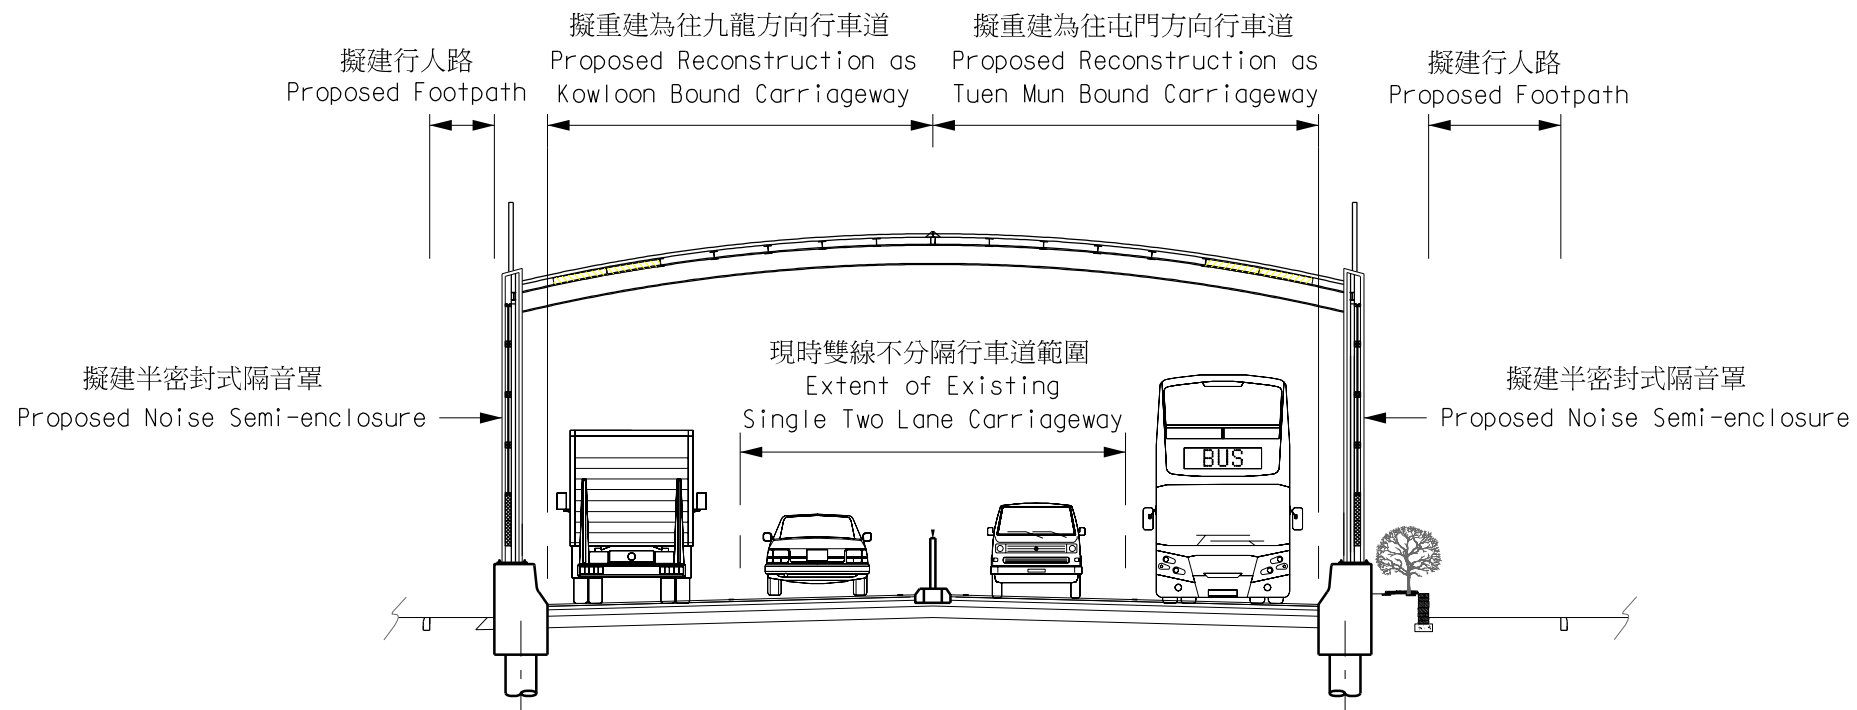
擬重建為往九龍方向行車道
Proposed Reconstruction as
Kowloon Bound Carriageway

擬重建為往屯門方向行車道
Proposed Reconstruction as
Tuen Mun Bound Carriageway

擬建行人路
Proposed Footpath

擬建行人路
Proposed Footpath

現時雙線不分隔行車道範圍
Extent of Existing
Single Two Lane Carriageway

擬建半密封式隔音罩
Proposed Noise Semi-enclosure

擬建半密封式隔音罩
Proposed Noise Semi-enclosure

BUS